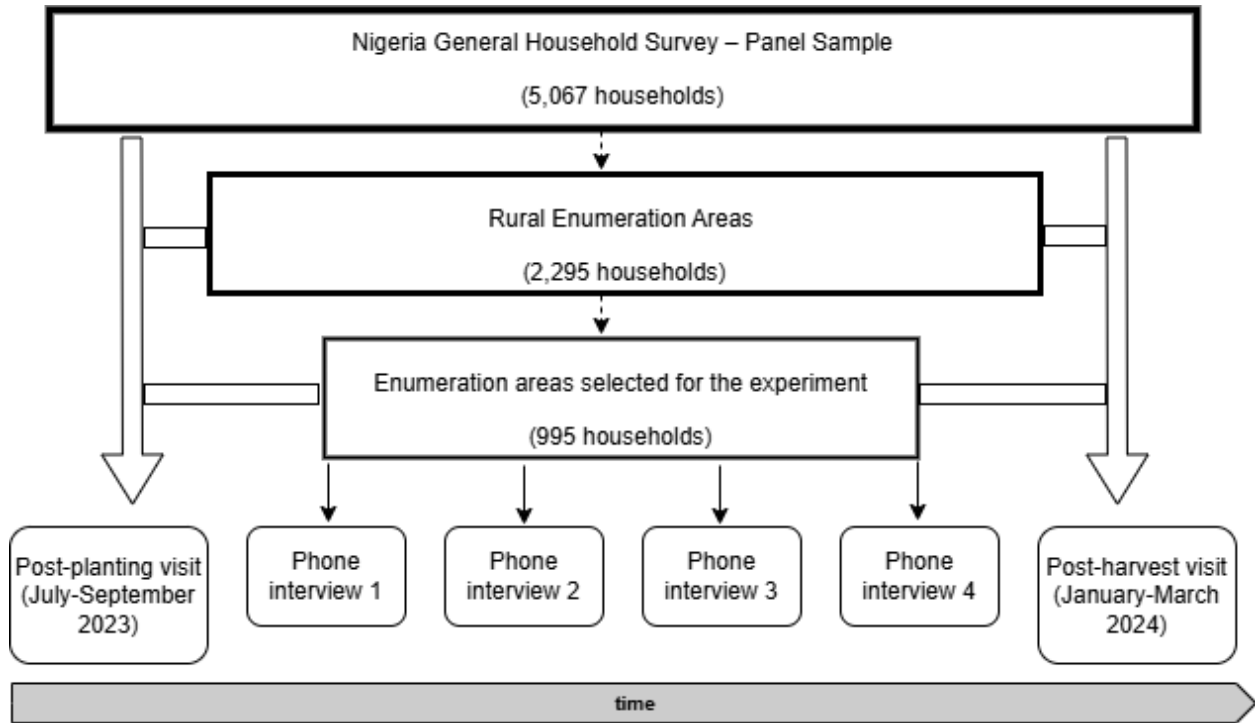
Nigeria General Household Survey – Panel Sample

(5,067 households)

Rural Enumeration Areas

(2,295 households)

Enumeration areas selected for the experiment

(995 households)

Post-planting visit (July-September 2023)

Phone interview 1

Phone interview 2

Phone interview 3

Phone interview 4

Post-harvest visit (January-March 2024)

time